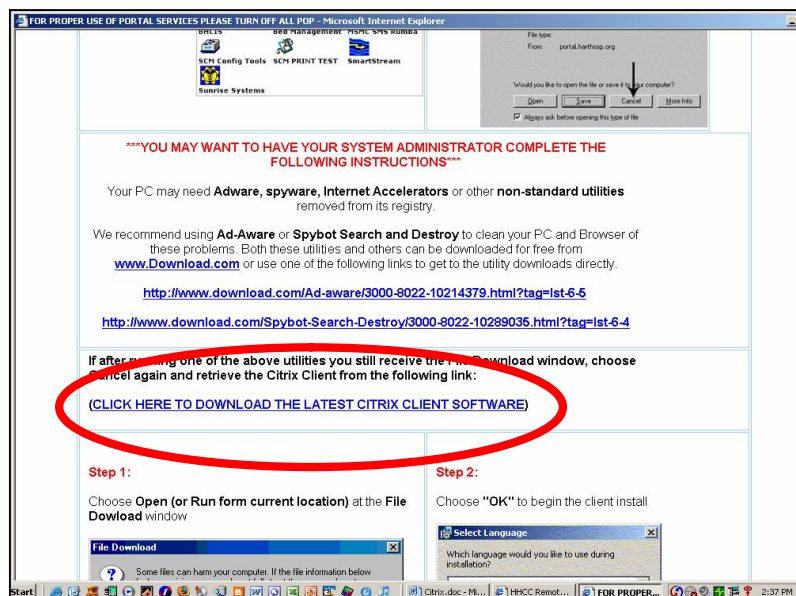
FOR PROPER USE OF PORTAL SERVICES PLEASE TURN OFF ALL POP - Microsoft Internet Explorer

BHCIS Bed Management MSMC SMS Rumba
SCM Config Tools SCM PRINT TEST SmartStream
Sunrise Systems

File type:
From: portal.harthosp.org
Would you like to open the file or save it to your computer?
Open Save Cancel More Info
Always ask before opening this type of file

***YOU MAY WANT TO HAVE YOUR SYSTEM ADMINISTRATOR COMPLETE THE FOLLOWING INSTRUCTIONS***

Your PC may need Adware, spyware, Internet Accelerators or other non-standard utilities removed from its registry.

We recommend using Ad-Aware or Spybot Search and Destroy to clean your PC and Browser of these problems. Both these utilities and others can be downloaded for free from www.Download.com or use one of the following links to get to the utility downloads directly.

http://www.download.com/Ad-aware/3000-8022-10214379.html?tag=lst-6-5

http://www.download.com/Spybot-Search-Destroy/3000-8022-10289035.html?tag=lst-6-4

If after running one of the above utilities you still receive the File Download window, choose Cancel again and retrieve the Citrix Client from the following link:

(CLICK HERE TO DOWNLOAD THE LATEST CITRIX CLIENT SOFTWARE)

Step 1:

Choose Open (or Run form current location) at the File Dowload window

File Download
Some files can harm your computer. If the file information below

Step 2:

Choose "OK" to begin the client install

Select Language
Which language would you like to use during installation?

Start Citrix.doc - Mi... HHCC Remot... FOR PROPER... 2:37 PM